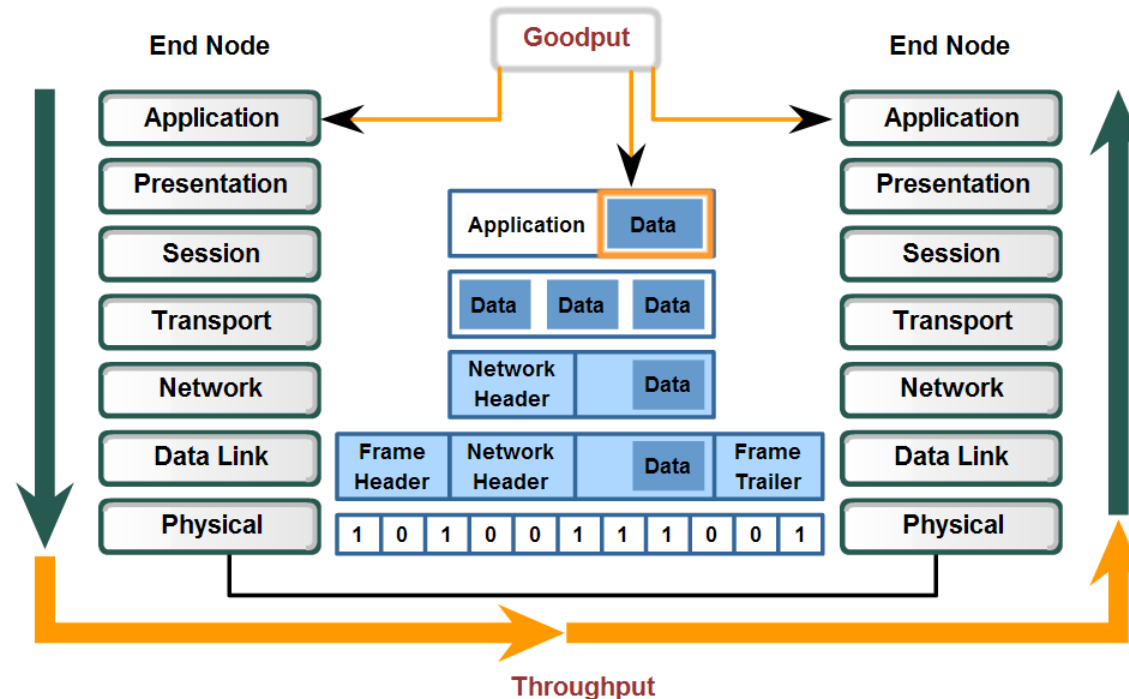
End Node

Goodput

End Node

Application
Presentation
Session
Transport
Network
Data Link
Physical

Application | Data

Data | Data | Data

Network Header | Data

Frame Header | Network Header | Data | Frame Trailer

| 1 | 0 | 1 | 0 | 0 | 1 | 1 | 1 | 0 | 0 | 1 |
|---|---|---|---|---|---|---|---|---|---|---|

Application
Presentation
Session
Transport
Network
Data Link
Physical

Throughput